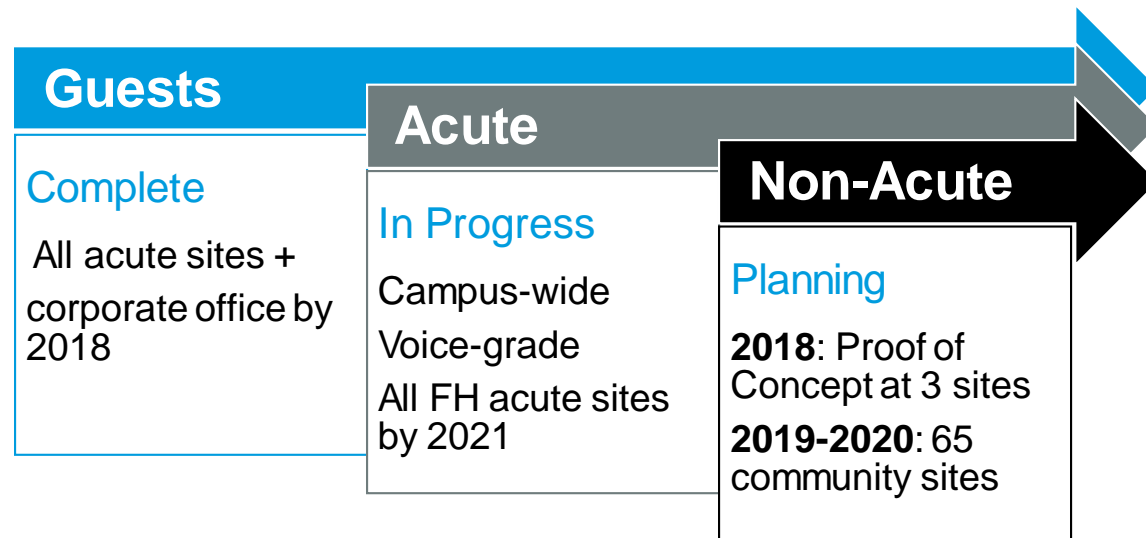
Guests

Complete

All acute sites + corporate office by 2018

Acute

In Progress

Campus-wide

Voice-grade

All FH acute sites by 2021

Non-Acute

Planning

**2018**: Proof of Concept at 3 sites

**2019-2020**: 65 community sites